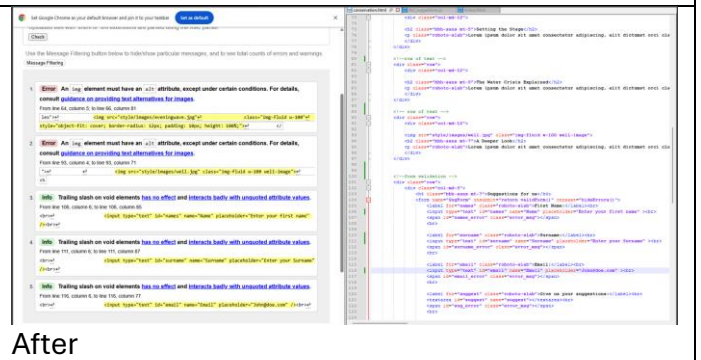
Set Google Chrome as your default browser and pin it to your taskbar  Set as default

Check

Use the Message Filtering button below to hide/show particular messages, and to see total counts of errors and warnings.

Message Filtering

1. Error An img element must have an alt attribute, except under certain conditions. For details, consult guidance on providing text alternatives for images.

From line 64, column 3; to line 66, column 61

2. Error An img element must have an alt attribute, except under certain conditions. For details, consult guidance on providing text alternatives for images.

From line 93, column 4; to line 93, column 71

3. Info Trailing slash on void elements has no effect and interacts badly with unquoted attribute values.

From line 108, column 6; to line 108, column 85

<input type="text" id="names" name="Name" placeholder="Enter your first name" />

4. Info Trailing slash on void elements has no effect and interacts badly with unquoted attribute values.

From line 111, column 6; to line 111, column 87

<input type="text" id="surname" name="Surname" placeholder="Enter your Surname" />

5. Info Trailing slash on void elements has no effect and interacts badly with unquoted attribute values.

From line 115, column 6; to line 115, column 77

<input type="text" id="email" name="Email" placeholder="John@doe.com" />

After